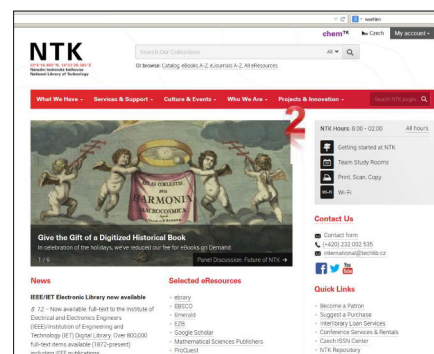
▿ C | 8 ▾ weather

chem™ Czech My account ▾

NTK
Národní technická knihovna
National Library of Technology

Search Our Collections All ▾

Or browse: Catalog, eBooks A-Z, eJournals A-Z, AllnResources

What We Have ▾ Services & Support ▾ Culture & Events ▾ Who We Are ▾ Projects & Innovation ▾ Search NTK pages

2

HARMONIA

Give the Gift of a Digitized Historical Book
In celebration of the holidays, we've reduced our fee for eBooks on Demand

1 / 6 Panel Discussion: Future of NTK →

NTK Hours: 8:00 - 02:00 All hours

Getting Started at NTK
Team Study Rooms
Print, Scan, Copy
Wi-Fi

Contact Us
Contact form
(+420) 232 002 535
international@techlib.cz

Quick Links
- Become a Patron
- Suggest a Purchase
- Interlibrary Loan Services
- Conference Services & Rentals
- Czech ISSN Center
- NTK Repository

News
IEEE/IET Electronic Library now available
7.12 – Now available: full-text to the Institute of Electrical and Electronics Engineers (IEEE)/Institution of Engineering and Technology (IET) Digital Library. Over 800,000 full-text items available (1872-present) including IEEE publications

Selected eResources
- ebrary
- EBSCO
- Emerald
- EZB
- Google Scholar
- Mathematical Sciences Publishers
- ProQuest